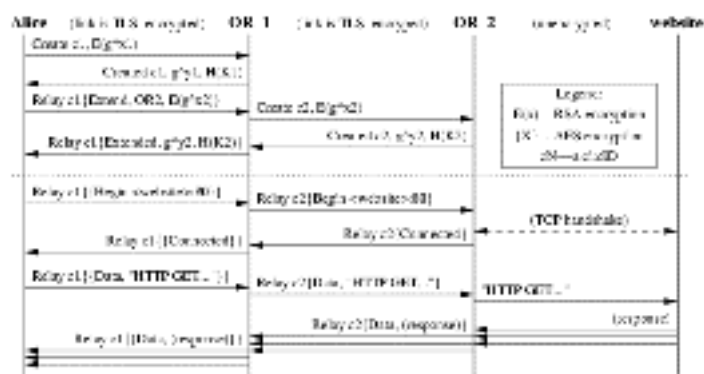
Alice (link is TLS-encrypted) OR 1 (link is TLS-encrypted) OR 2 (unencrypted) website

Create c1, E(g^x1)

Created c1, g^y1, H(K1)

Relay c1{Extend, OR2, E(g^x2)}

Create c2, E(g^x2)

Created c2, g^y2, H(K2)

Relay c1{Extended, g^y2, H(K2)}

Legend:
E(x)—RSA encryption
{X}—AES encryption
cN—a circID

Relay c1{{Begin <website>:80}}

Relay c2{Begin <website>:80}

(TCP handshake)

Relay c2{Connected}

Relay c1{{Connected}}

Relay c1{{Data, "HTTP GET..."}}

Relay c2{Data, "HTTP GET..."}

"HTTP GET..."

(response)

Relay c2{Data, (response)}

Relay c1{{Data, (response)}}